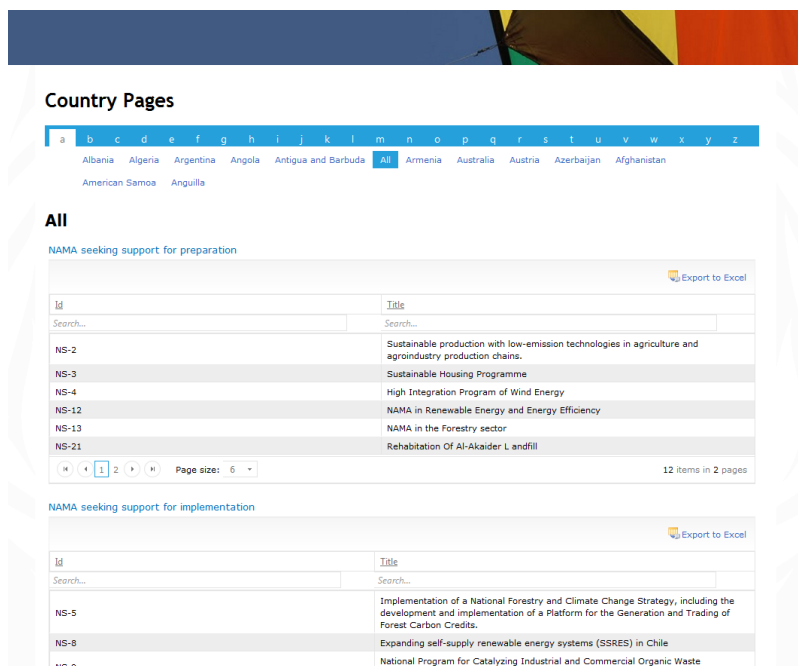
Country Pages

a b c d e f g h i j k l m n o p q r s t u v w x y z

Albania Algeria Argentina Angola Antigua and Barbuda All Armenia Australia Austria Azerbaijan Afghanistan American Samoa Anguilla

All

NAMA seeking support for preparation

Export to Excel

| Id | Title |
|---|---|
| Search... | Search... |
| NS-2 | Sustainable production with low-emission technologies in agriculture and agroindustry production chains. |
| NS-3 | Sustainable Housing Programme |
| NS-4 | High Integration Program of Wind Energy |
| NS-12 | NAMA in Renewable Energy and Energy Efficiency |
| NS-13 | NAMA in the Forestry sector |
| NS-21 | Rehabitation Of Al-Akaider L andfill |

1 2 Page size: 6 12 items in 2 pages

NAMA seeking support for implementation

Export to Excel

| Id | Title |
|---|---|
| Search... | Search... |
| NS-5 | Implementation of a National Forestry and Climate Change Strategy, including the development and implementation of a Platform for the Generation and Trading of Forest Carbon Credits. |
| NS-8 | Expanding self-supply renewable energy systems (SSRES) in Chile |
| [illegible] | National Program for Catalyzing Industrial and Commercial Organic Waste |